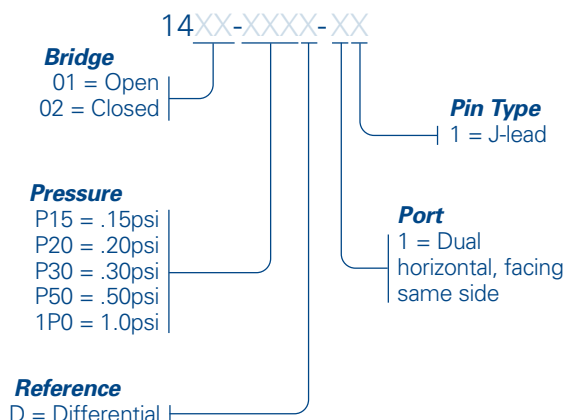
14XX-XXXX-XX

Bridge
01 = Open
02 = Closed

Pin Type
1 = J-lead

Pressure
P15 = .15psi
P20 = .20psi
P30 = .30psi
P50 = .50psi
1P0 = 1.0psi

Port
1 = Dual horizontal, facing same side

Reference
D = Differential